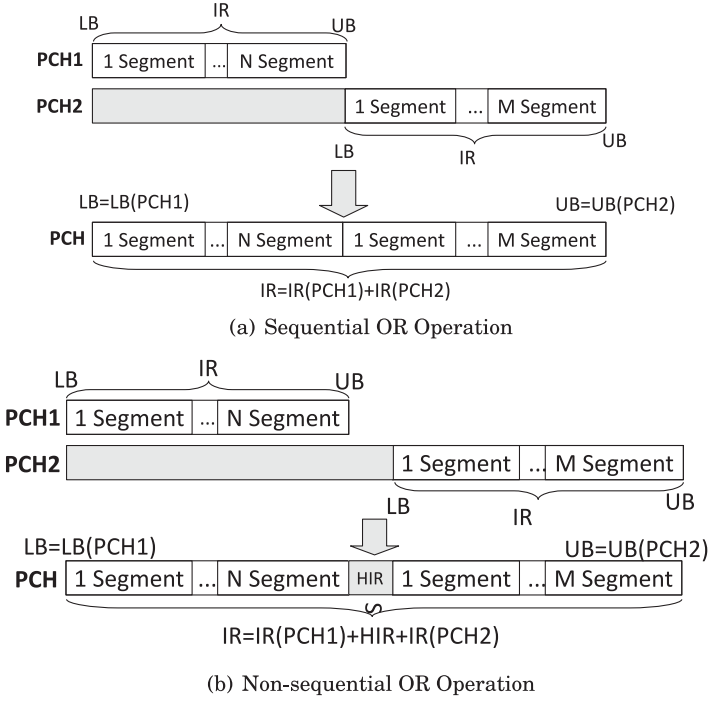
LB IR UB

PCH1 1 Segment ... N Segment

PCH2 1 Segment ... M Segment

IR UB

LB

LB=LB(PCH1) UB=UB(PCH2)

PCH 1 Segment ... N Segment 1 Segment ... M Segment

IR=IR(PCH1)+IR(PCH2)

(a) Sequential OR Operation

LB IR UB

PCH1 1 Segment ... N Segment

PCH2 1 Segment ... M Segment

UB

IR

LB

LB=LB(PCH1) UB=UB(PCH2)

PCH 1 Segment ... N Segment HIR 1 Segment ... M Segment

IR=IR(PCH1)+HIR+IR(PCH2)

(b) Non-sequential OR Operation